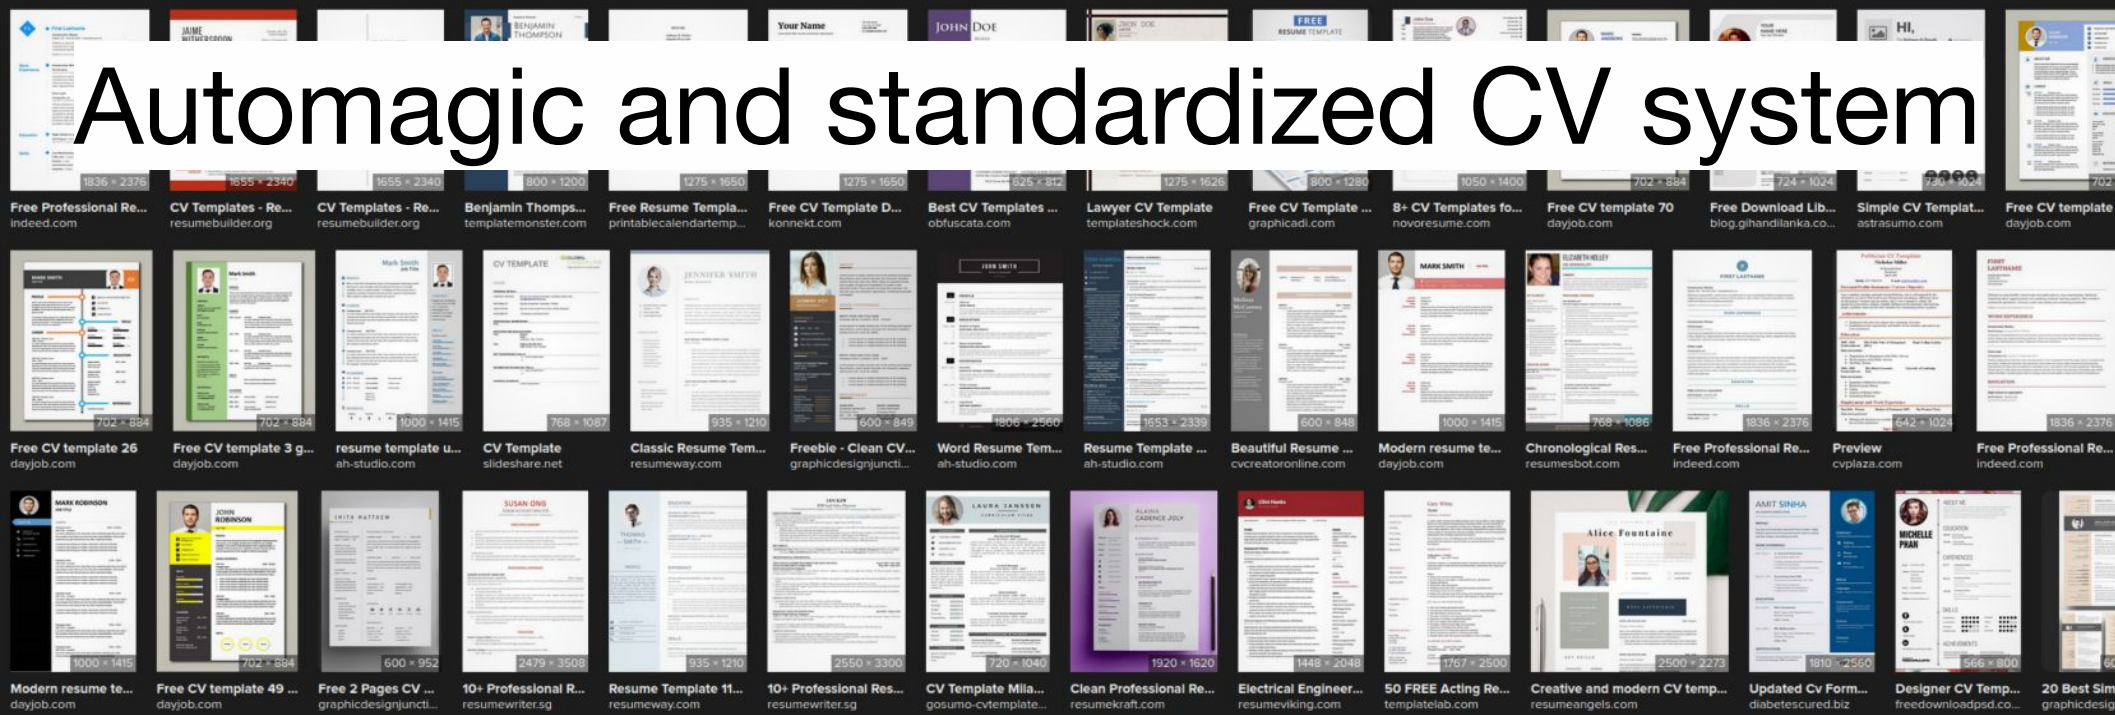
Automagic and standardized CV system

1836 × 2376 Free Professional Re... indeed.com
1655 × 2340 CV Templates - Re... resumebuilder.org
1655 × 2340 CV Templates - Re... resumebuilder.org
800 × 1200 Benjamin Thomps... templatemonster.com
1275 × 1650 Free Resume Templa... printablecalendartemp...
1275 × 1650 Free CV Template D... konnekt.com
625 × 812 Best CV Templates ... obfuscata.com
1275 × 1626 Lawyer CV Template templateshock.com
800 × 1280 Free CV Template ... graphicadi.com
1050 × 1400 8+ CV Templates fo... novoresume.com
702 × 884 Free CV template 70 dayjob.com
724 × 1024 Free Download Lib... blog.gihandilanka.co...
730 × 1024 Simple CV Templat... astrasumo.com
702 Free CV template dayjob.com

702 × 884 Free CV template 26 dayjob.com
702 × 884 Free CV template 3 g... dayjob.com
1000 × 1415 resume template u... ah-studio.com
768 × 1087 CV Template slideshare.net
935 × 1210 Classic Resume Tem... resumeway.com
600 × 849 Freebie - Clean CV... graphicdesignjuncti...
1806 × 2560 Word Resume Tem... ah-studio.com
1653 × 2339 Resume Template ... ah-studio.com
600 × 848 Beautiful Resume ... cvcreatoronline.com
1000 × 1415 Modern resume te... dayjob.com
768 × 1086 Chronological Res... resumesbot.com
1836 × 2376 Free Professional Re... indeed.com
642 × 1024 Preview cvplaza.com
1836 × 2376 Free Professional Re... indeed.com

1000 × 1415 Modern resume te... dayjob.com
702 × 884 Free CV template 49 ... dayjob.com
600 × 952 Free 2 Pages CV ... graphicdesignjuncti...
2479 × 3508 10+ Professional R... resumewriter.sg
935 × 1210 Resume Template 11... resumeway.com
2550 × 3300 10+ Professional Res... resumewriter.sg
720 × 1040 CV Template Mila... gosumo-cvtemplate...
1920 × 1620 Clean Professional Re... resumekraft.com
1448 × 2048 Electrical Engineer... resumeviking.com
1767 × 2500 50 FREE Acting Re... templatelab.com
2500 × 2273 Creative and modern CV temp... resumeangels.com
1810 × 2560 Updated Cv Form... diabetescured.biz
566 × 800 Designer CV Temp... freedownloadpsd.co...
60 20 Best Sim graphicdesig